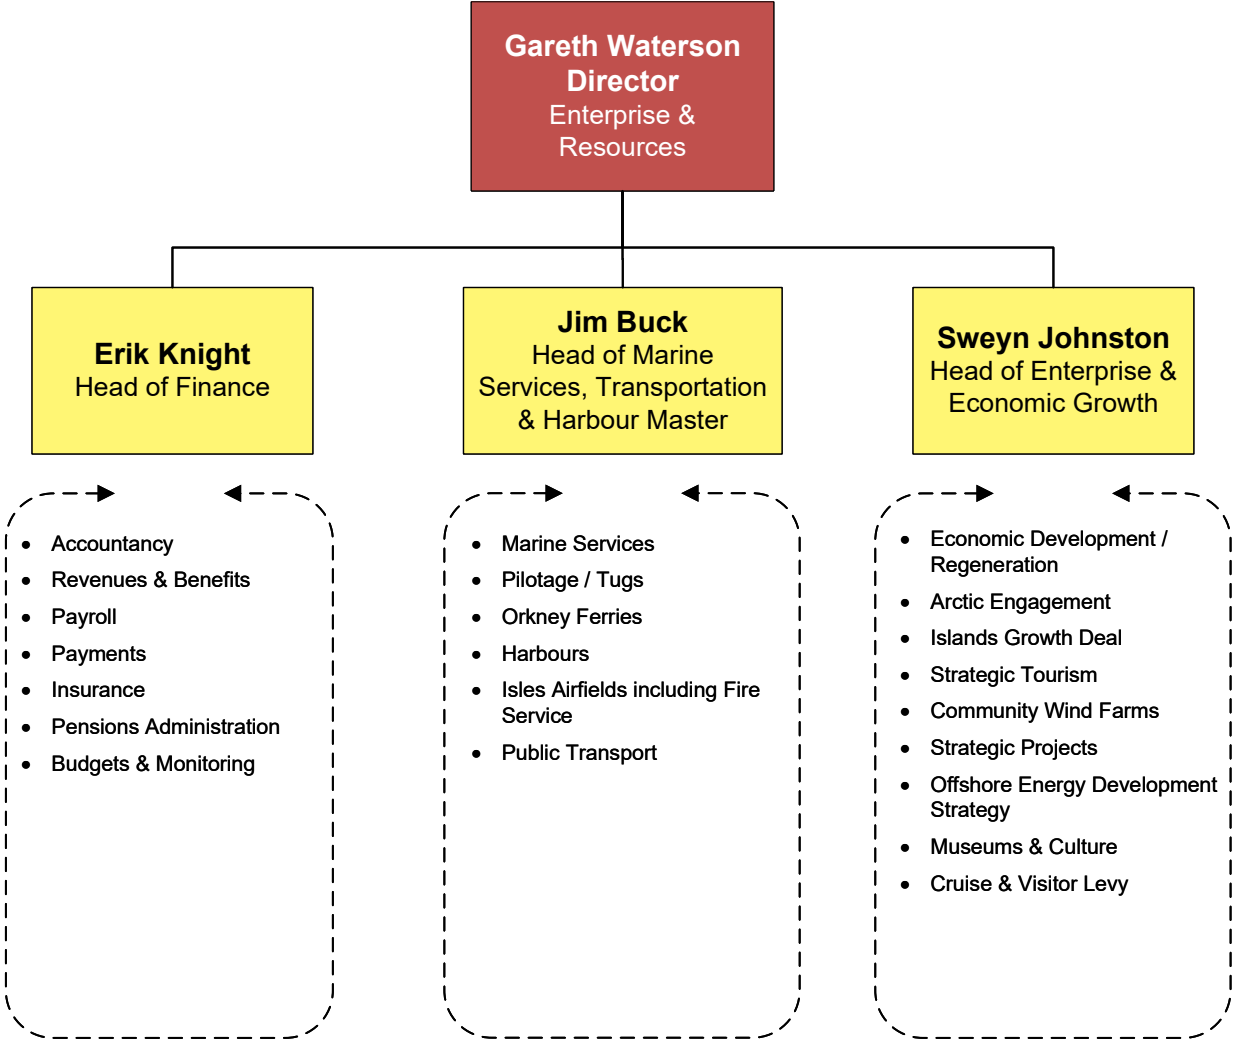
Gareth Waterson
Director
Enterprise & Resources

Erik Knight
Head of Finance

Jim Buck
Head of Marine Services, Transportation & Harbour Master

Sweyn Johnston
Head of Enterprise & Economic Growth

- Accountancy
- Revenues & Benefits
- Payroll
- Payments
- Insurance
- Pensions Administration
- Budgets & Monitoring

- Marine Services
- Pilotage / Tugs
- Orkney Ferries
- Harbours
- Isles Airfields including Fire Service
- Public Transport

- Economic Development / Regeneration
- Arctic Engagement
- Islands Growth Deal
- Strategic Tourism
- Community Wind Farms
- Strategic Projects
- Offshore Energy Development Strategy
- Museums & Culture
- Cruise & Visitor Levy